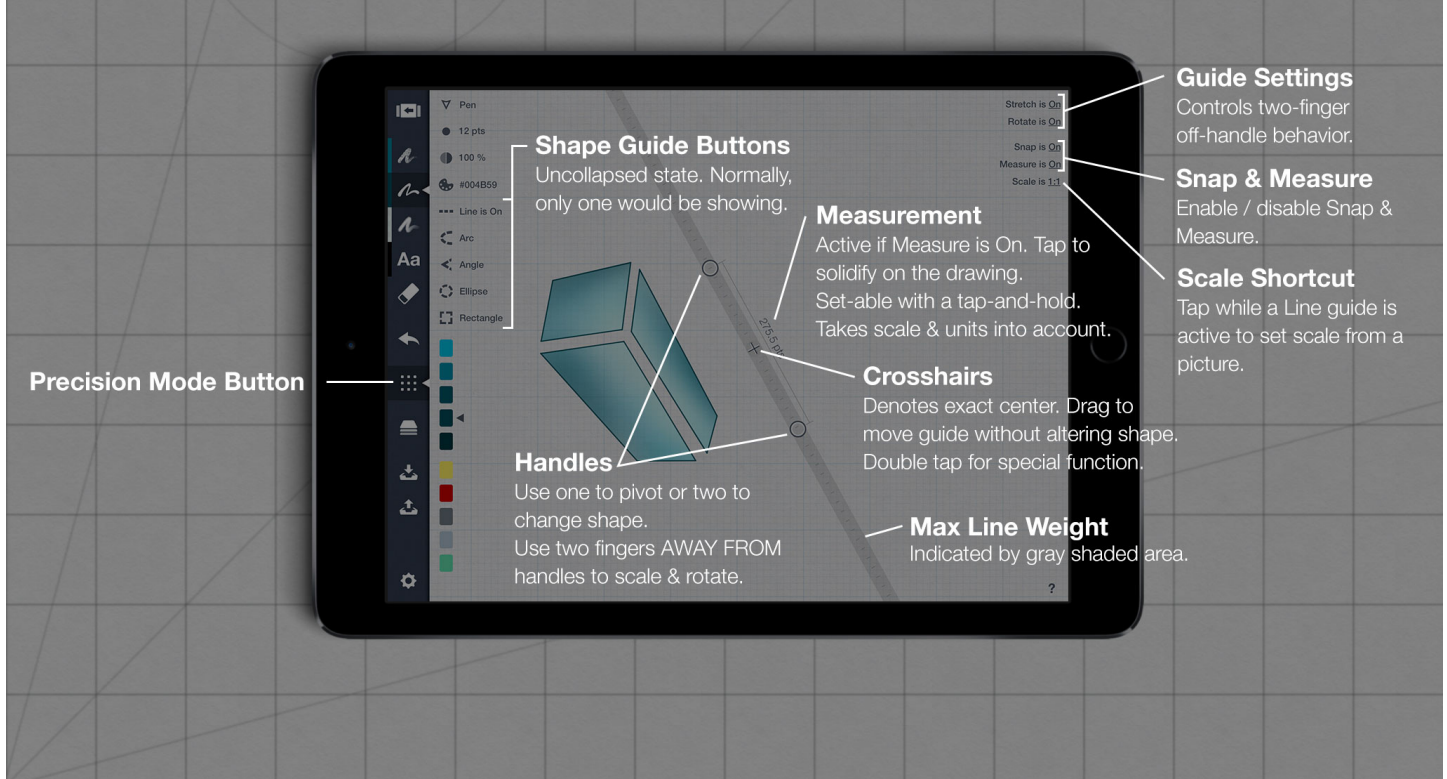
Pen
12 pts
100 %
#004B59
Line is On
Arc
Angle
Ellipse
Rectangle

Aa

Stretch is On
Rotate is On
Snap is On
Measure is On
Scale is 1:1

**Guide Settings**
Controls two-finger off-handle behavior.

**Shape Guide Buttons**
Uncollapsed state. Normally, only one would be showing.

**Snap & Measure**
Enable / disable Snap & Measure.

**Measurement**
Active if Measure is On. Tap to solidify on the drawing.
Set-able with a tap-and-hold.
Takes scale & units into account.

**Scale Shortcut**
Tap while a Line guide is active to set scale from a picture.

276.5 pt

**Precision Mode Button**

**Crosshairs**
Denotes exact center. Drag to move guide without altering shape.
Double tap for special function.

**Handles**
Use one to pivot or two to change shape.
Use two fingers AWAY FROM handles to scale & rotate.

**Max Line Weight**
Indicated by gray shaded area.

?